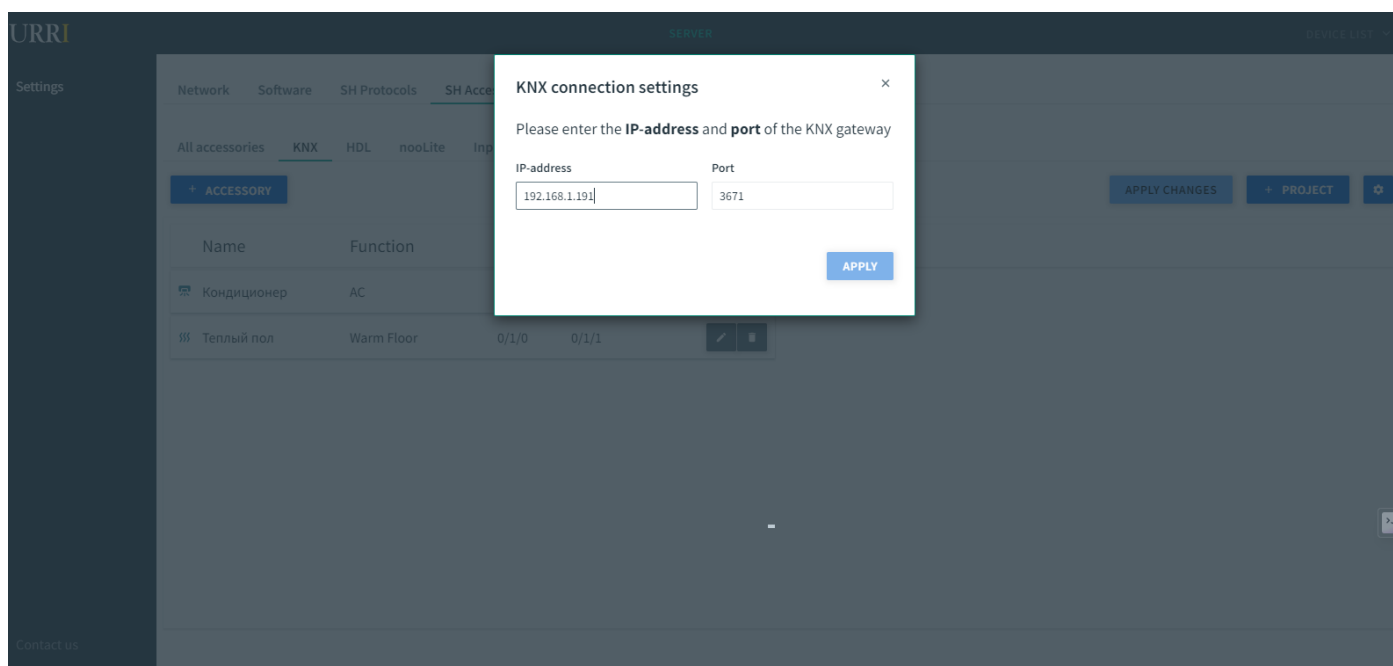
URRI

SERVER

DEVICE LIST

Settings

Network Software SH Protocols SH Acce

All accessories KNX HDL nooLite Inp

+ ACCESSORY

APPLY CHANGES + PROJECT

Name Function

Кондиционер AC

Теплый пол Warm Floor 0/1/0 0/1/1

KNX connection settings ×

Please enter the **IP-address** and **port** of the KNX gateway

IP-address
192.168.1.191

Port
3671

APPLY

Contact us